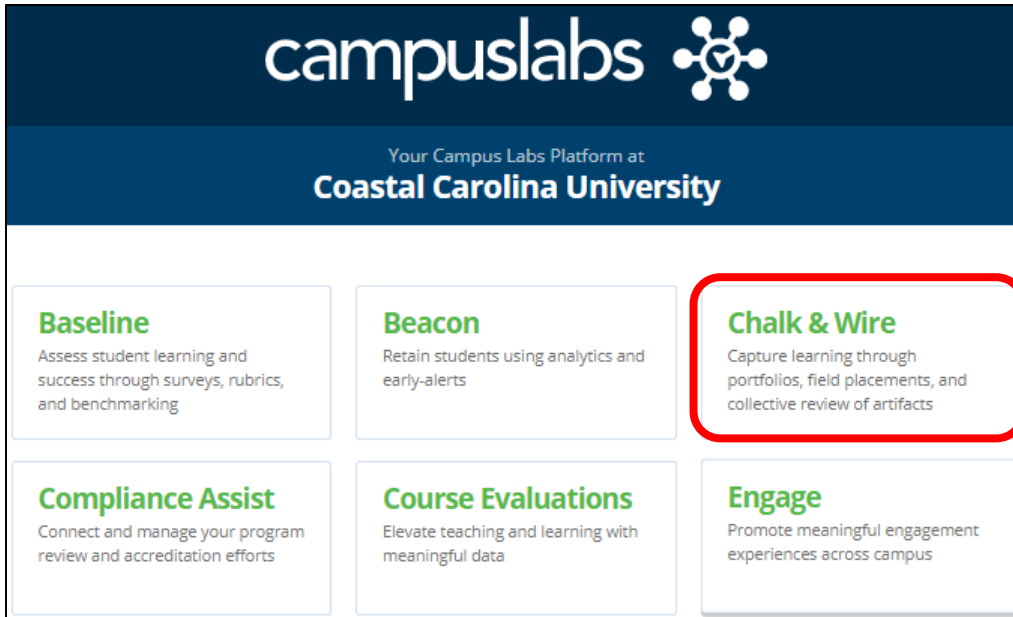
campuslabs

Your Campus Labs Platform at
Coastal Carolina University

Baseline
Assess student learning and success through surveys, rubrics, and benchmarking

Beacon
Retain students using analytics and early-alerts

Chalk & Wire
Capture learning through portfolios, field placements, and collective review of artifacts

Compliance Assist
Connect and manage your program review and accreditation efforts

Course Evaluations
Elevate teaching and learning with meaningful data

Engage
Promote meaningful engagement experiences across campus